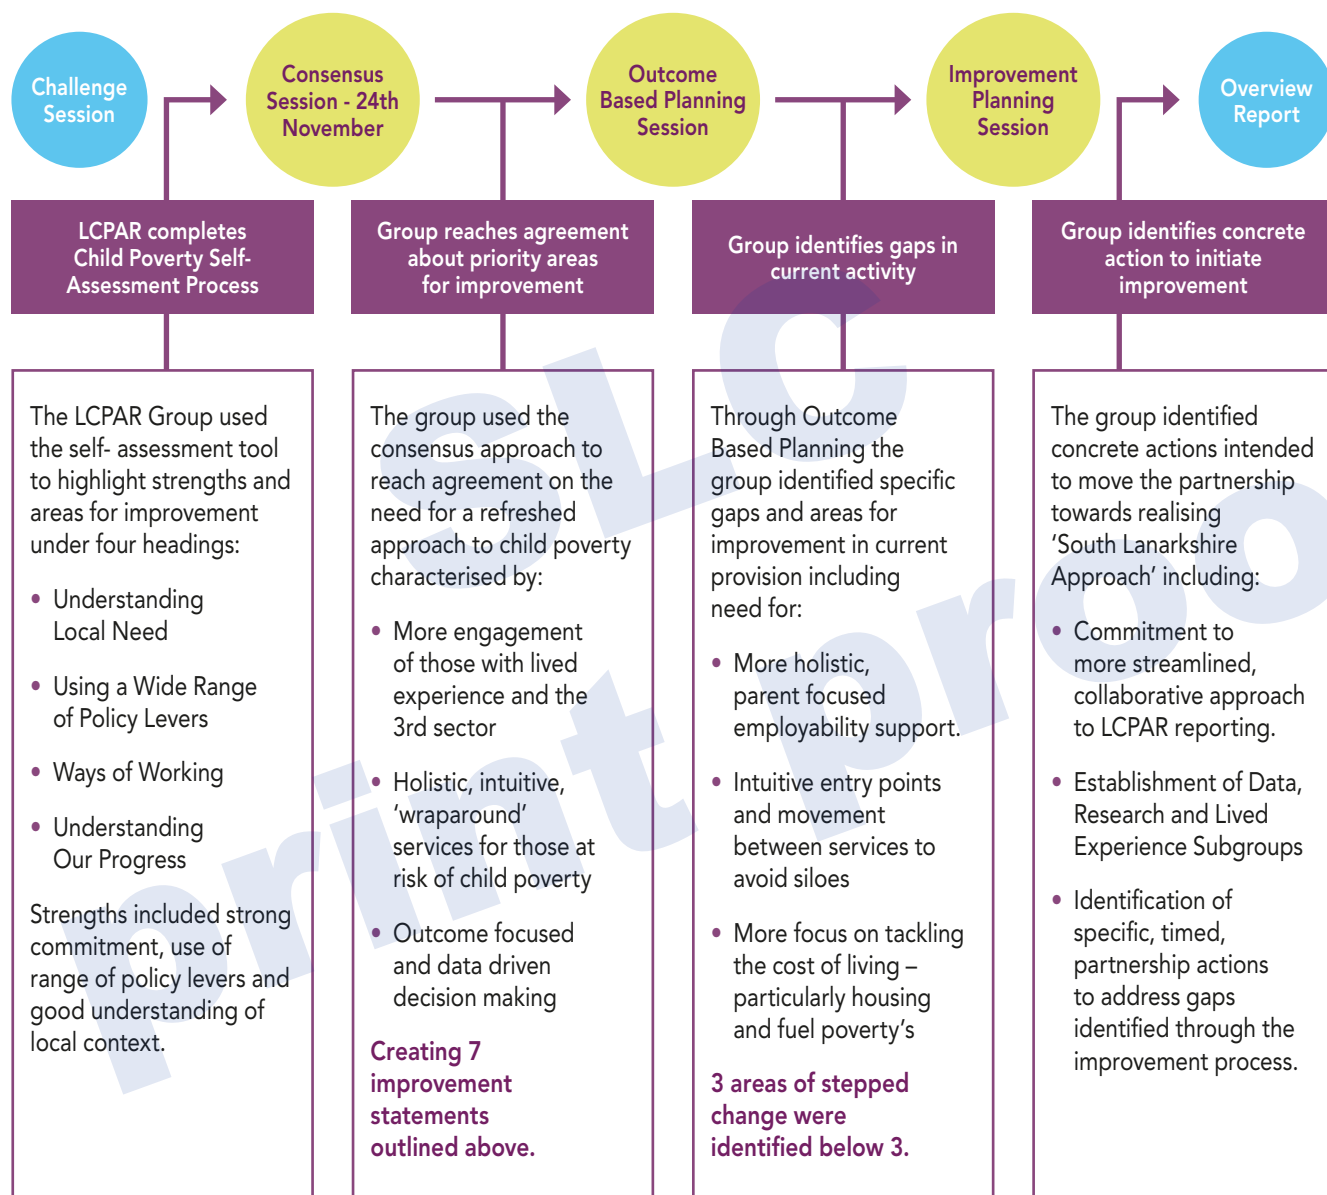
Challenge Session

Consensus Session - 24th November

Outcome Based Planning Session

Improvement Planning Session

Overview Report

LCPAR completes Child Poverty Self-Assessment Process

Group reaches agreement about priority areas for improvement

Group identifies gaps in current activity

Group identifies concrete action to initiate improvement

The LCPAR Group used the self- assessment tool to highlight strengths and areas for improvement under four headings:

- Understanding Local Need
- Using a Wide Range of Policy Levers
- Ways of Working
- Understanding Our Progress

Strengths included strong commitment, use of range of policy levers and good understanding of local context.

The group used the consensus approach to reach agreement on the need for a refreshed approach to child poverty characterised by:

- More engagement of those with lived experience and the 3rd sector
- Holistic, intuitive, 'wraparound' services for those at risk of child poverty
- Outcome focused and data driven decision making

Creating 7 improvement statements outlined above.

Through Outcome Based Planning the group identified specific gaps and areas for improvement in current provision including need for:

- More holistic, parent focused employability support.
- Intuitive entry points and movement between services to avoid siloes
- More focus on tackling the cost of living – particularly housing and fuel poverty's

3 areas of stepped change were identified below 3.

The group identified concrete actions intended to move the partnership towards realising 'South Lanarkshire Approach' including:

- Commitment to more streamlined, collaborative approach to LCPAR reporting.
- Establishment of Data, Research and Lived Experience Subgroups
- Identification of specific, timed, partnership actions to address gaps identified through the improvement process.

SLC print proof